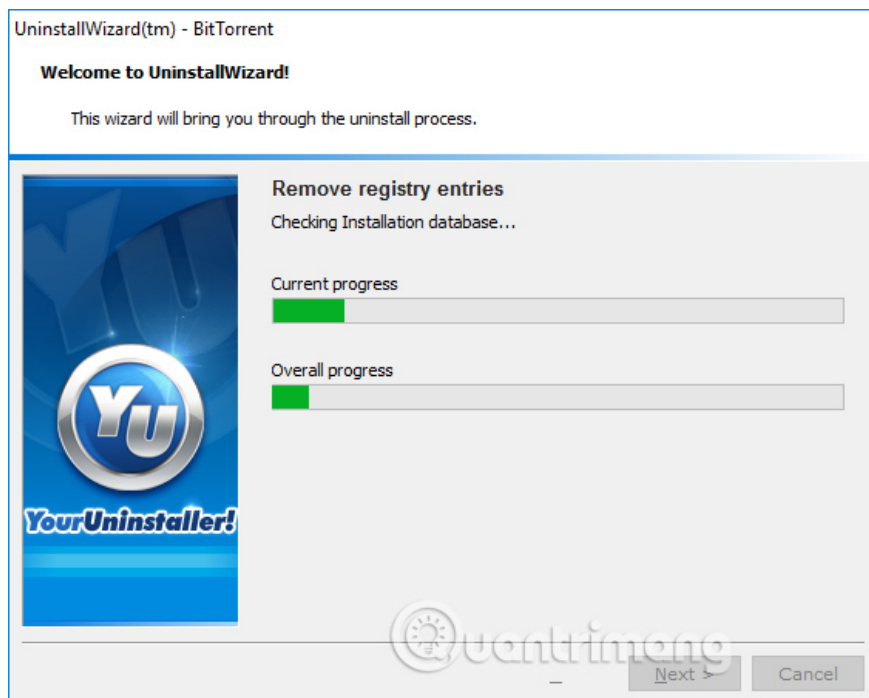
UninstallWizard(tm) - BitTorrent

Welcome to UninstallWizard!

This wizard will bring you through the uninstall process.

YU

YourUninstaller!

Remove registry entries

Checking Installation database...

Current progress

Overall progress

Quantrimang

Next >

Cancel